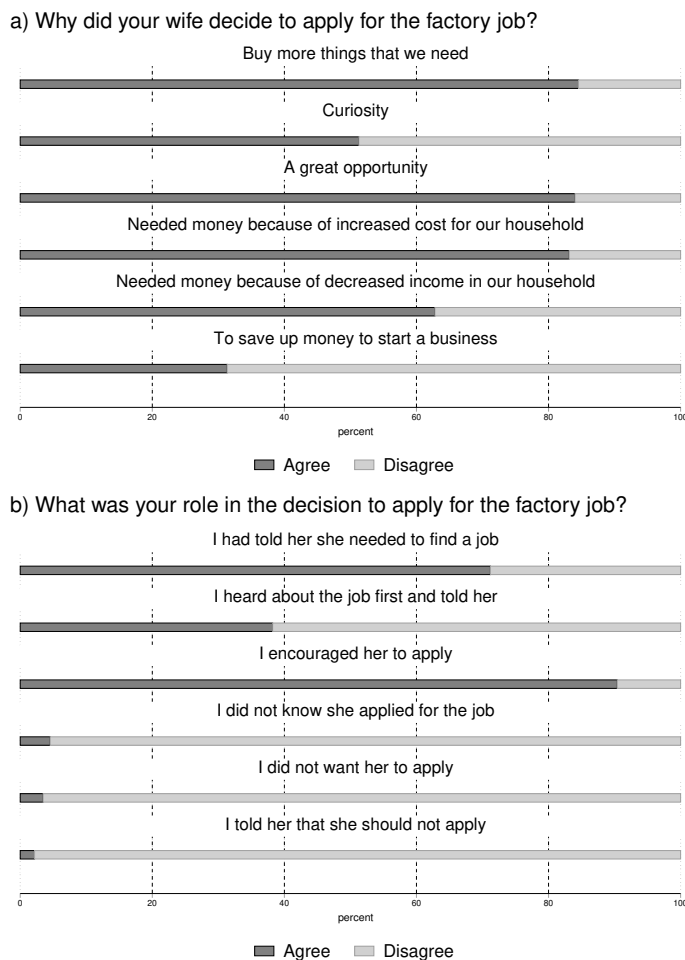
a) Why did your wife decide to apply for the factory job?

Buy more things that we need

Curiosity

A great opportunity

Needed money because of increased cost for our household

Needed money because of decreased income in our household

To save up money to start a business

0 20 40 60 80 100

percent

Agree Disagree

b) What was your role in the decision to apply for the factory job?

I had told her she needed to find a job

I heard about the job first and told her

I encouraged her to apply

I did not know she applied for the job

I did not want her to apply

I told her that she should not apply

0 20 40 60 80 100

percent

Agree Disagree